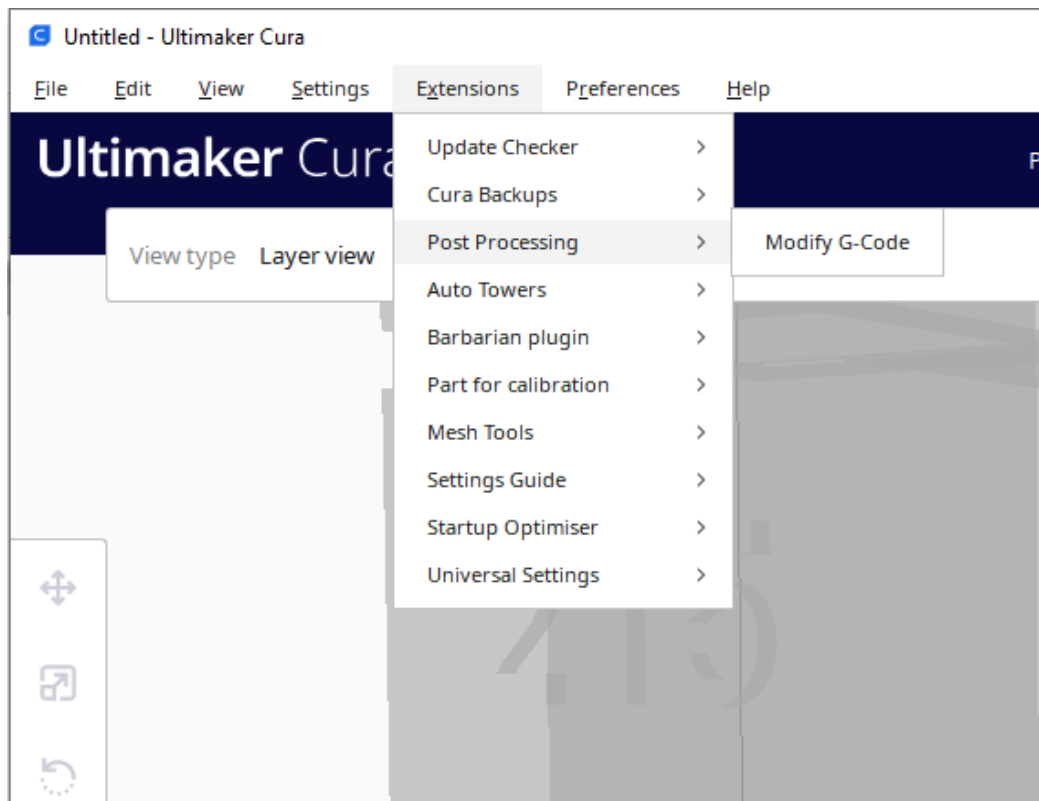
Untitled - Ultimaker Cura

File Edit View Settings Extensions Preferences Help

Ultimaker Cura

View type Layer view

Update Checker >
Cura Backups >
Post Processing >
Auto Towers >
Barbarian plugin >
Part for calibration >
Mesh Tools >
Settings Guide >
Startup Optimiser >
Universal Settings >

Modify G-Code